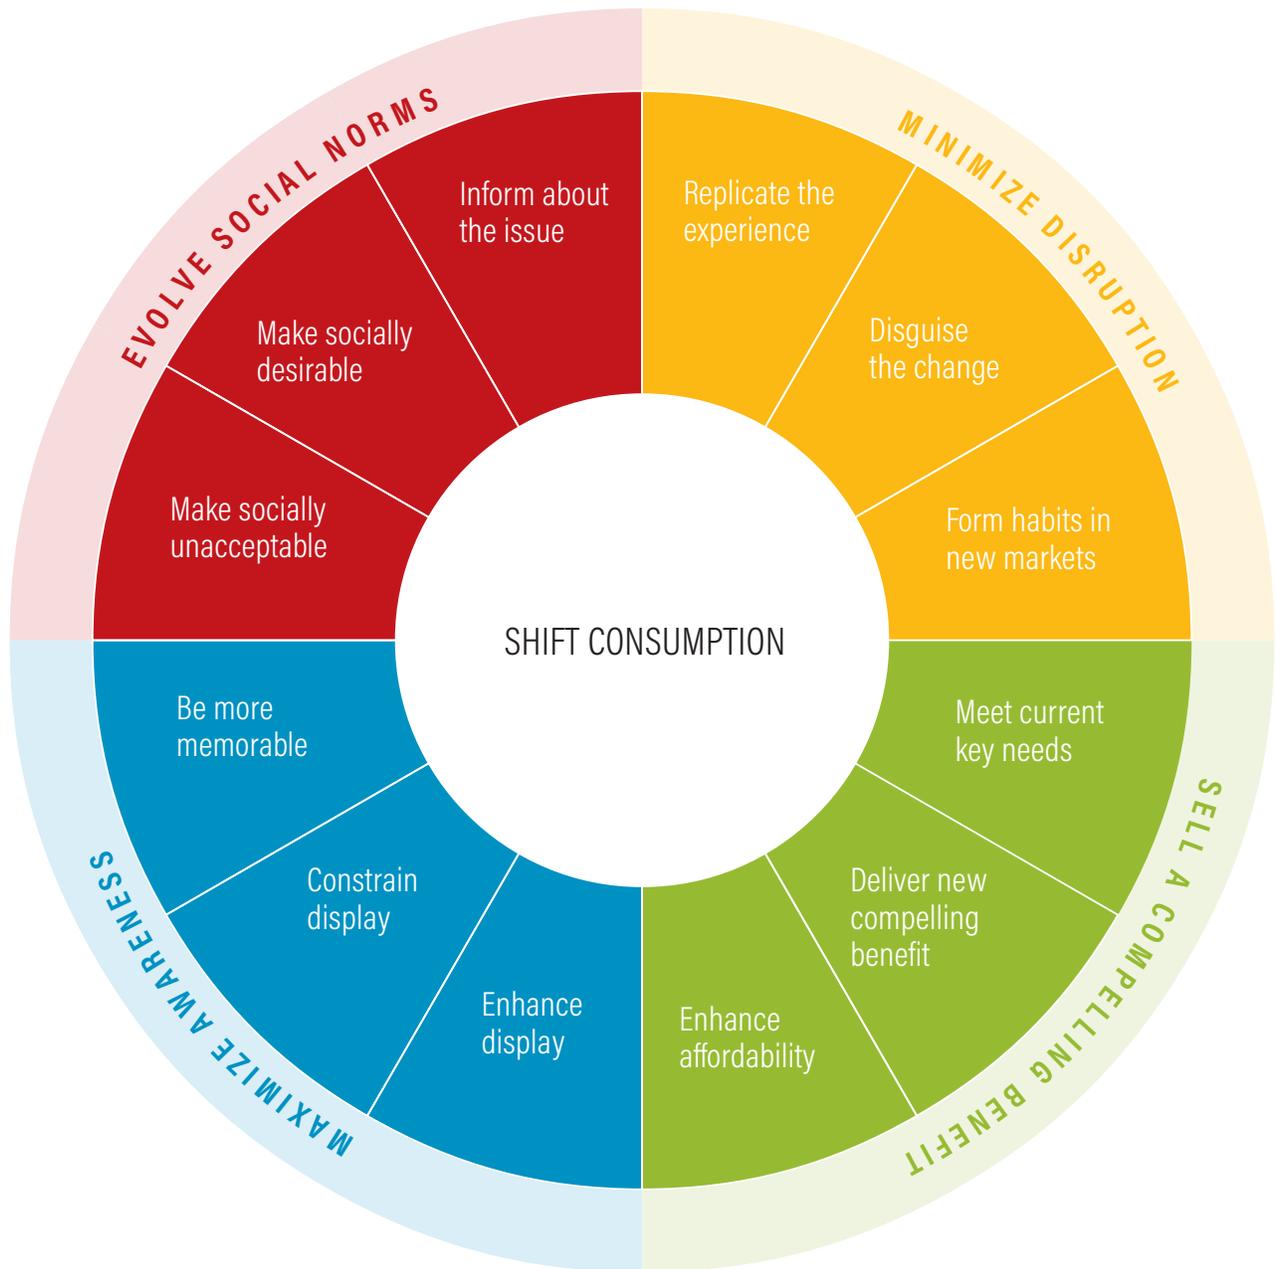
EVOLVE SOCIAL NORMS

Inform about the issue

Make socially desirable

Make socially unacceptable

MINIMIZE DISRUPTION

Replicate the experience

Disguise the change

Form habits in new markets

SHIFT CONSUMPTION

SELL A COMPELLING BENEFIT

Meet current key needs

Deliver new compelling benefit

Enhance affordability

MAXIMIZE AWARENESS

Be more memorable

Constrain display

Enhance display